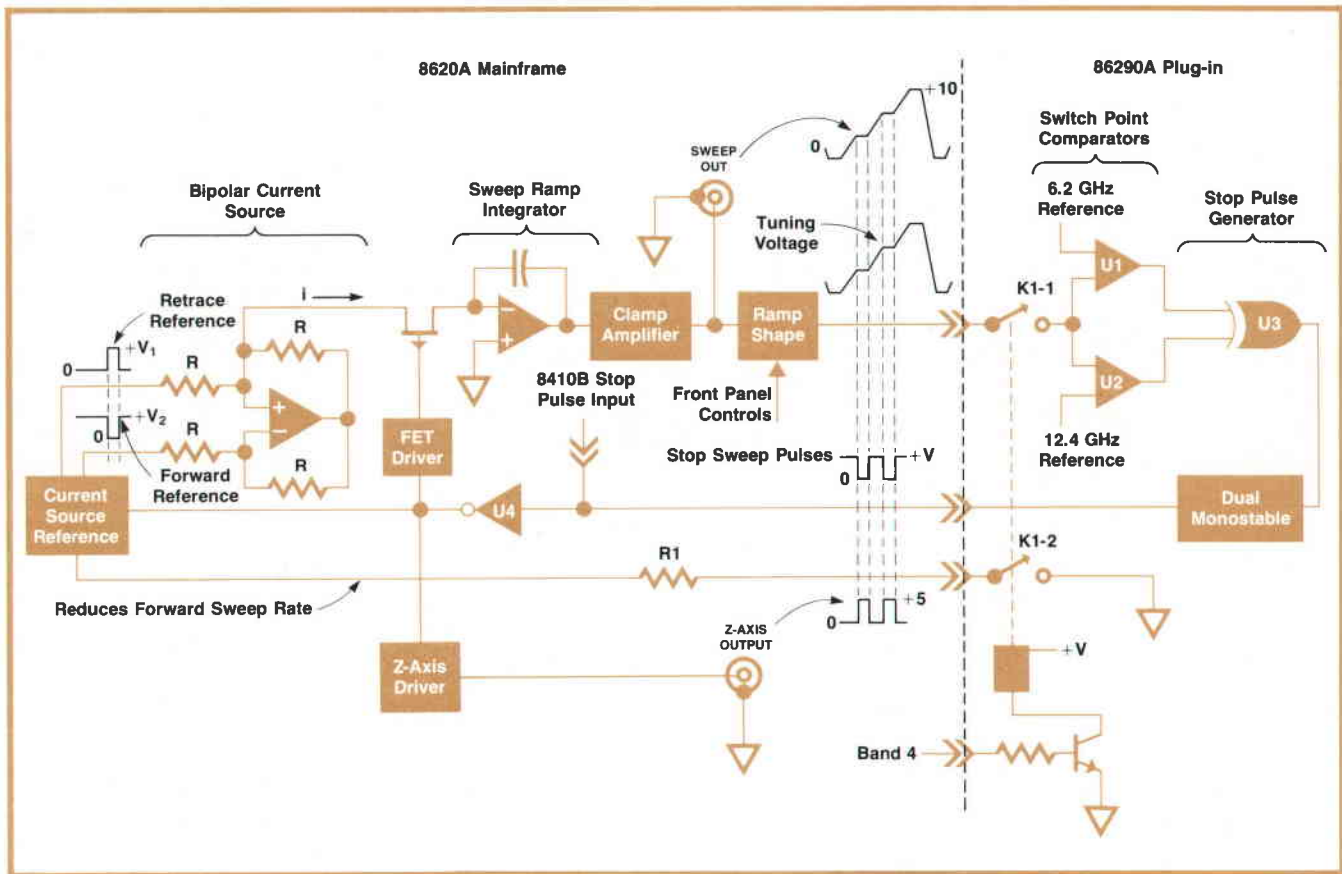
8620A Mainframe

86290A Plug-in

Switch Point Comparators

SWEEP OUT

0

+10

Bipolar Current Source

Sweep Ramp Integrator

6.2 GHz Reference

Stop Pulse Generator

Tuning Voltage

Retrace Reference

i

0

$+V_1$

R

R

R

$+V_2$

0

R

Forward Reference

Clamp Amplifier

Ramp Shape

K1-1

U1

U2

U3

8410B Stop Pulse Input

Front Panel Controls

FET Driver

Stop Sweep Pulses

0

+V

12.4 GHz Reference

Current Source Reference

U4

Dual Monostable

R1

K1-2

Reduces Forward Sweep Rate

0

+5

Z-AXIS OUTPUT

Z-Axis Driver

+V

Band 4